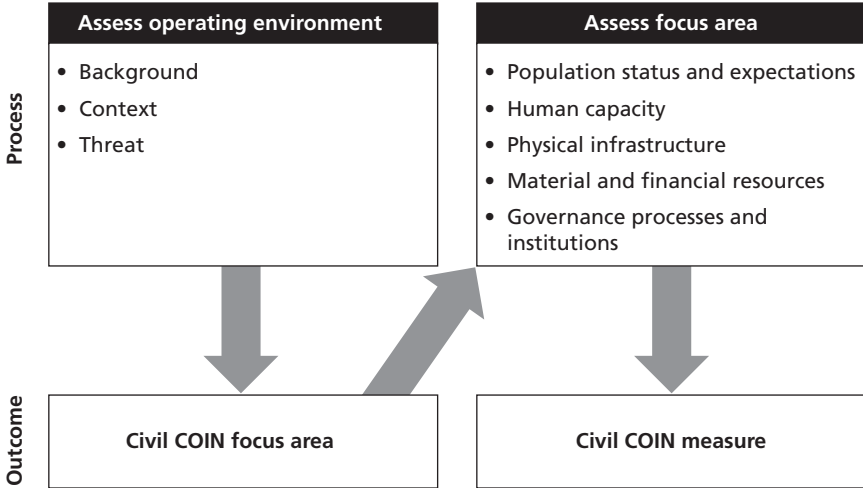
Process

Assess operating environment

- Background
- Context
- Threat

Assess focus area

- Population status and expectations
- Human capacity
- Physical infrastructure
- Material and financial resources
- Governance processes and institutions

Outcome

Civil COIN focus area

Civil COIN measure